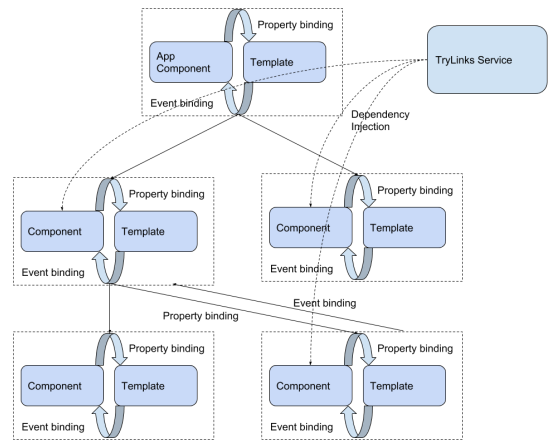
Property binding

App Component

Template

TryLinks Service

Event binding

Dependency Injection

Property binding

Component

Template

Event binding

Property binding

Component

Template

Event binding

Event binding

Property binding

Property binding

Component

Template

Event binding

Property binding

Component

Template

Event binding